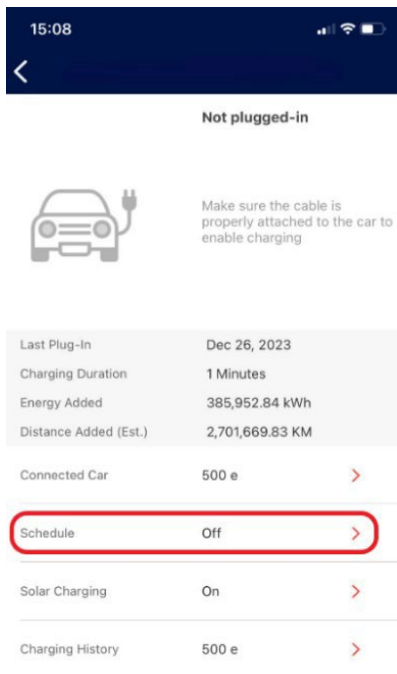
15:08

Not plugged-in

Make sure the cable is properly attached to the car to enable charging

| | |
|---|---|
| Last Plug-In | Dec 26, 2023 |
| Charging Duration | 1 Minutes |
| Energy Added | 385,952.84 kWh |
| Distance Added (Est.) | 2,701,669.83 KM |

Connected Car 500 e >

Schedule Off >

Solar Charging On >

Charging History 500 e >